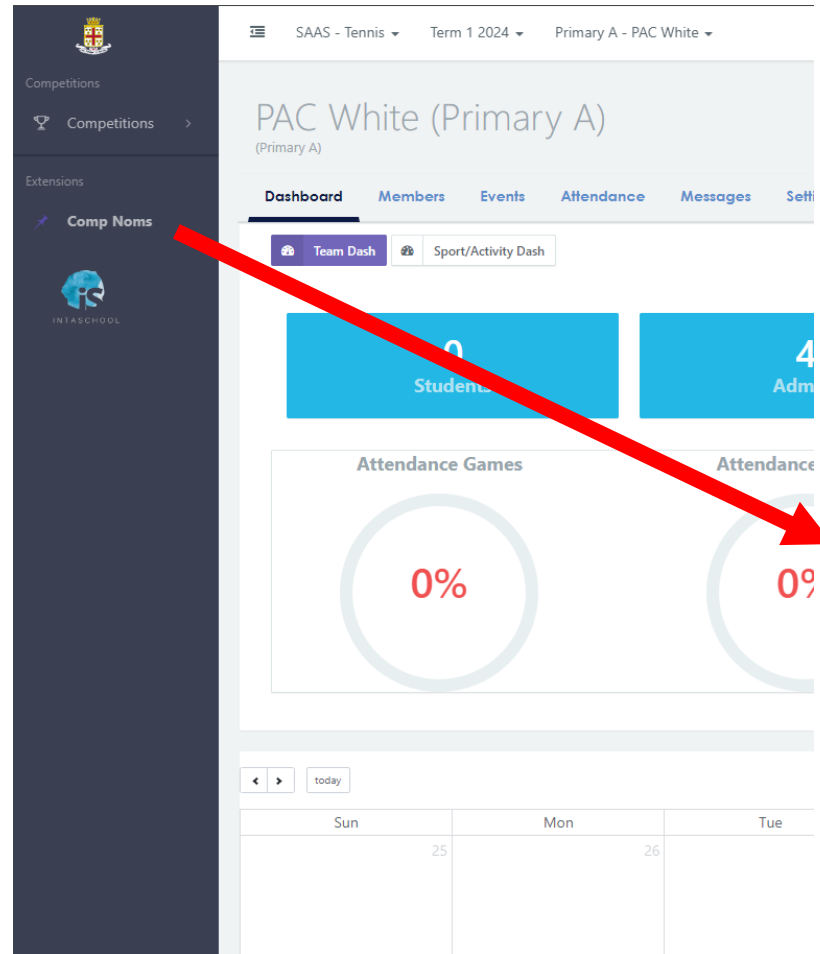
Competitions

Competitions

Extensions

Comp Noms

iS
INTASCHOOL

SAAS - Tennis   Term 1 2024   Primary A - PAC White

PAC White (Primary A)
(Primary A)

Dashboard   Members   Events   Attendance   Messages   Setti

Team Dash   Sport/Activity Dash

0
Students

4
Adm

Attendance Games

0%

Attendance

0%

today

| Sun | Mon | Tue |
|---|---|---|
| 25 | 26 | |